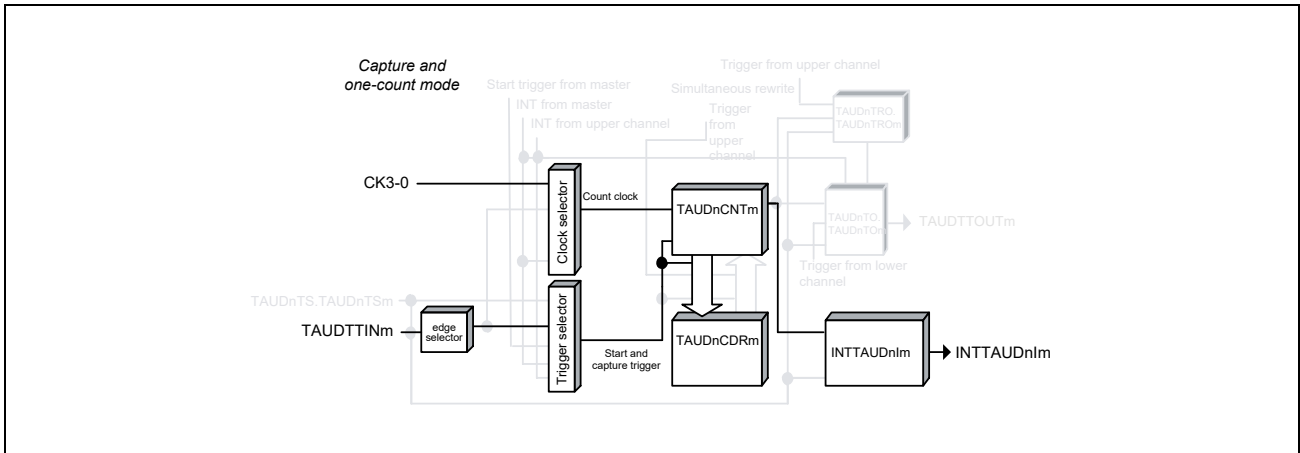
Capture and one-count mode

Start trigger from master

INT from master

INT from upper channel

Trigger from upper channel

Trigger from upper channel

Simultaneous rewrite

TAUDnTRO TAUDnTROm

CK3-0

Clock selector

Count clock

TAUDnCNTm

TAUDnTO TAUDnTOm

TAUDTTOUTm

Trigger from lower channel

TAUDnTS.TAUDnTSm

TAUDTTINm

edge selector

Trigger selector

Start and capture trigger

TAUDnCDRm

INTTAUDnIm

INTTAUDnIm